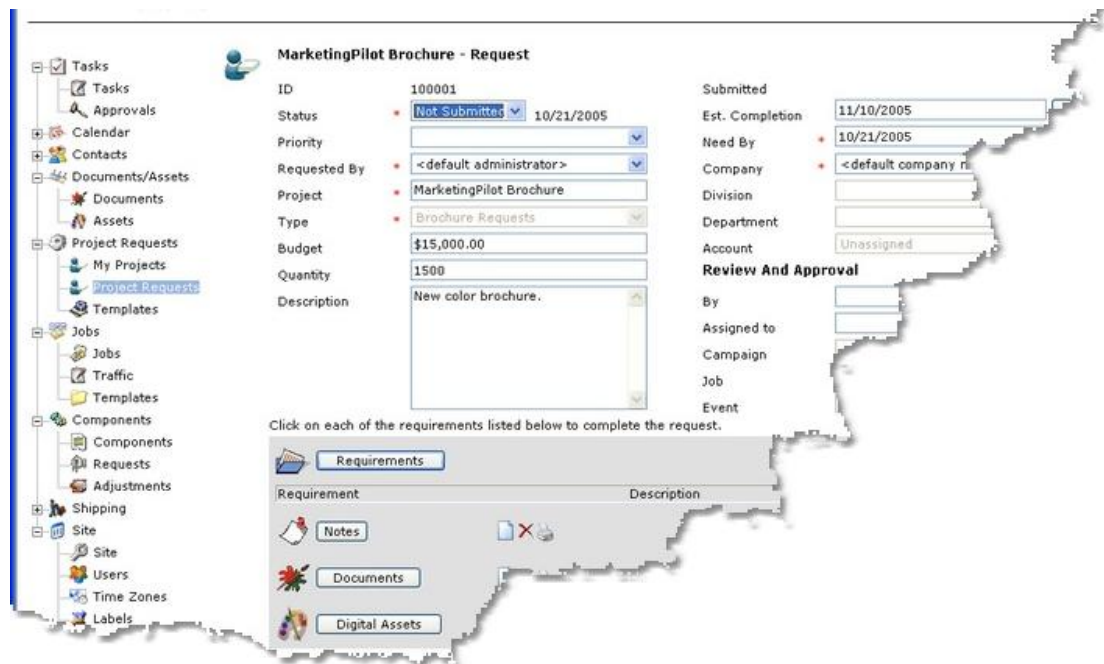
Tasks
Tasks
Approvals
Calendar
Contacts
Documents/Assets
Documents
Assets
Project Requests
My Projects
Project Requests
Templates
Jobs
Jobs
Traffic
Templates
Components
Components
Requests
Adjustments
Shipping
Site
Site
Users
Time Zones
Labels

MarketingPilot Brochure - Request

| | | | |
|---|---|---|---|
| ID | 100001 | Submitted | |
| Status | Not Submitted 10/21/2005 | Est. Completion | 11/10/2005 |
| Priority | | Need By | 10/21/2005 |
| Requested By | <default administrator> | Company | <default company n |
| Project | MarketingPilot Brochure | Division | |
| Type | Brochure Requests | Department | |
| Budget | $15,000.00 | Account | Unassigned |
| Quantity | 1500 | Review And Approval | |
| Description | New color brochure. | By | |
| | | Assigned to | |
| | | Campaign | |
| | | Job | |
| | | Event | |

Click on each of the requirements listed below to complete the request.

Requirements

| Requirement | Description |
|---|---|
| Notes | |
| Documents | |
| Digital Assets | |